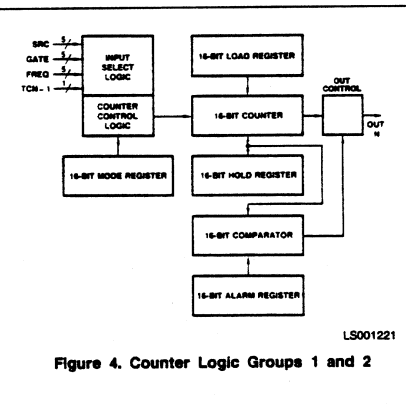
SRC
5
GATE
5
FREQ
5
TCN - 1
1
INPUT SELECT LOGIC
COUNTER CONTROL LOGIC
16-BIT LOAD REGISTER
16-BIT COUNTER
OUT CONTROL
OUT N
16-BIT MODE REGISTER
16-BIT HOLD REGISTER
16-BIT COMPARATOR
16-BIT ALARM REGISTER

LS001221

Figure 4. Counter Logic Groups 1 and 2